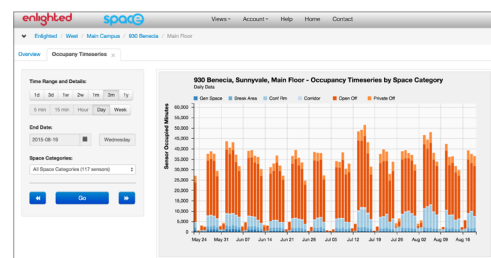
enlighted space

Views▾ Account▾ Help Home Contact

Enlighted / West / Main Campus / 930 Benecia / Main Floor

Overview Occupancy Timeseries ×

Time Range and Details:

1d 3d 1w 2w 1m 3m 1y

5 min 15 min Hour Day Week

End Date:

2015-08-16 Wednesday

Space Categories:

All Space Categories (117 sensors)

Go

930 Benecia, Sunnyvale, Main Floor - Occupancy Timeseries by Space Category

Daily Data

Gen Space Break Area Conf Rm Corridor Open Off Private Off

Sensor Occupied Minutes

60,000
55,000
50,000
45,000
40,000
35,000
30,000
25,000
20,000
15,000
10,000
5,000
0

May 24 May 31 Jun 07 Jun 14 Jun 21 Jun 28 Jul 05 Jul 12 Jul 19 Jul 26 Aug 02 Aug 09 Aug 16